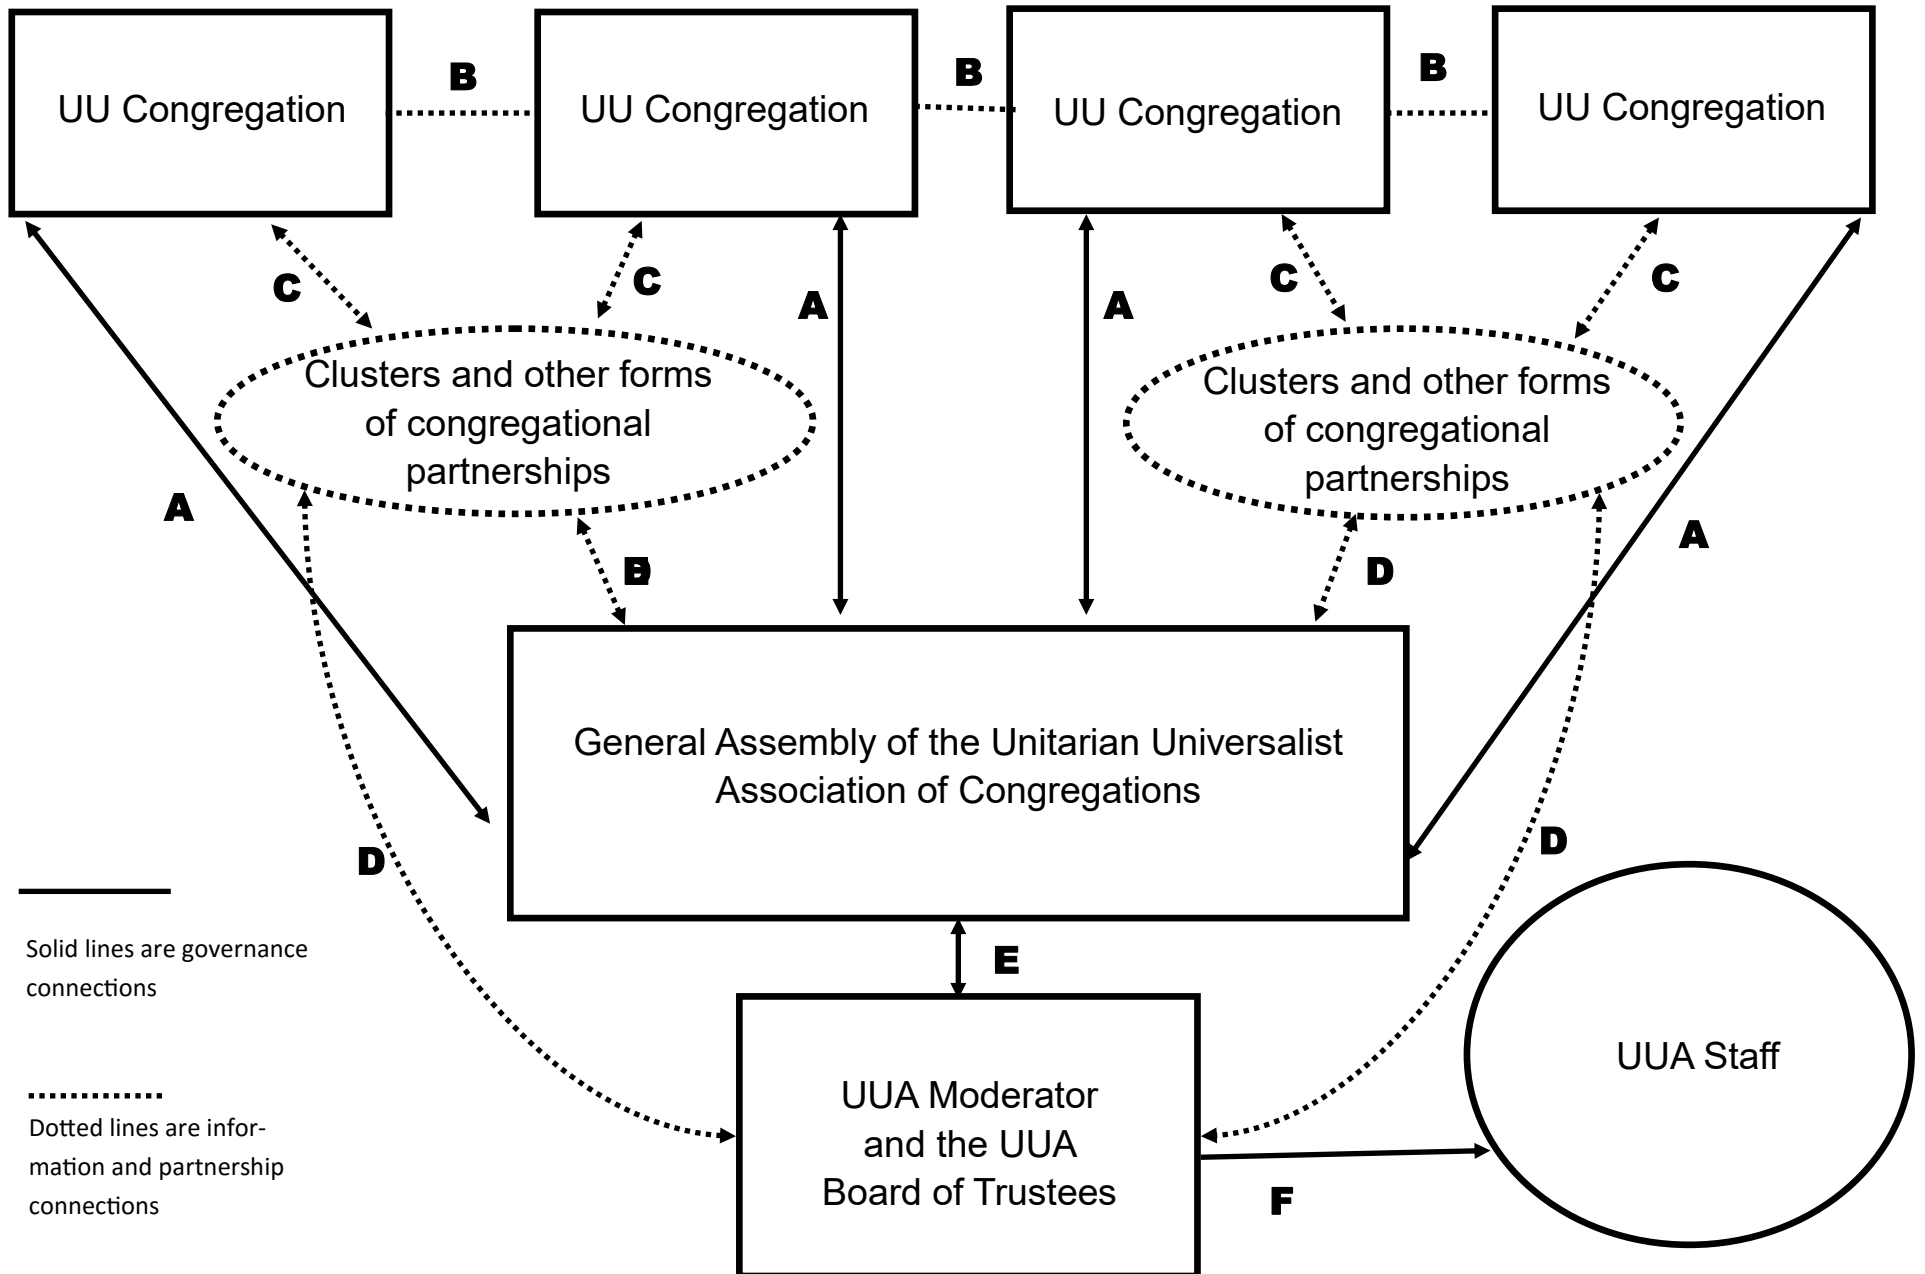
UU Congregation

B

UU Congregation

B

UU Congregation

B

UU Congregation

C

C

A

A

C

C

Clusters and other forms of congregational partnerships

Clusters and other forms of congregational partnerships

A

B

D

A

General Assembly of the Unitarian Universalist Association of Congregations

D

D

Solid lines are governance connections

Dotted lines are information and partnership connections

E

UUA Moderator and the UUA Board of Trustees

UUA Staff

F